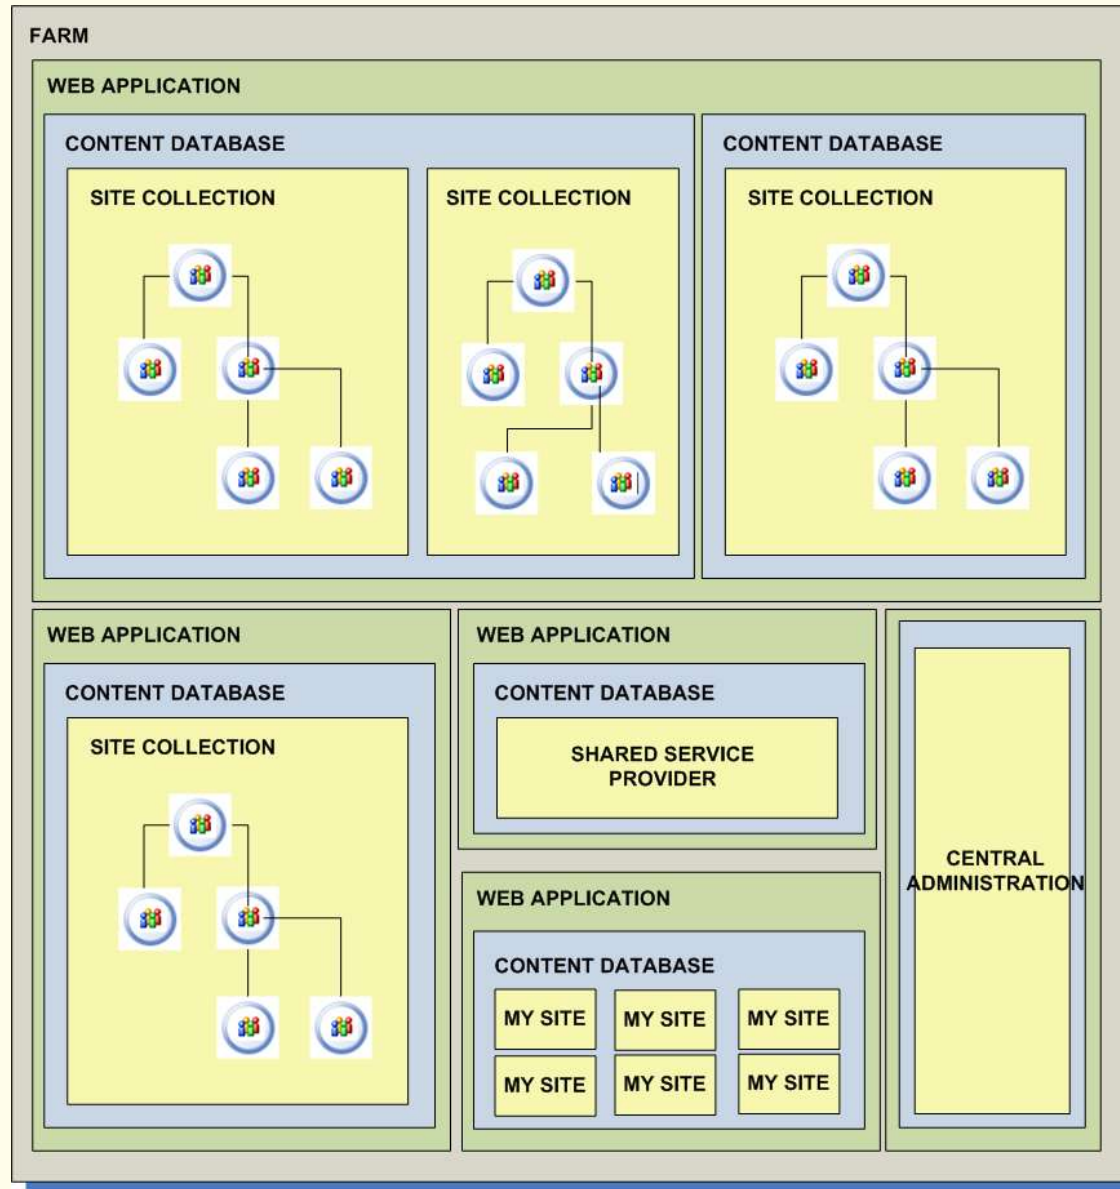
FARM

WEB APPLICATION

CONTENT DATABASE

SITE COLLECTION

SITE COLLECTION

CONTENT DATABASE

SITE COLLECTION

WEB APPLICATION

CONTENT DATABASE

SITE COLLECTION

WEB APPLICATION

CONTENT DATABASE

SHARED SERVICE PROVIDER

WEB APPLICATION

CONTENT DATABASE

MY SITE

MY SITE

MY SITE

MY SITE

MY SITE

MY SITE

CENTRAL ADMINISTRATION